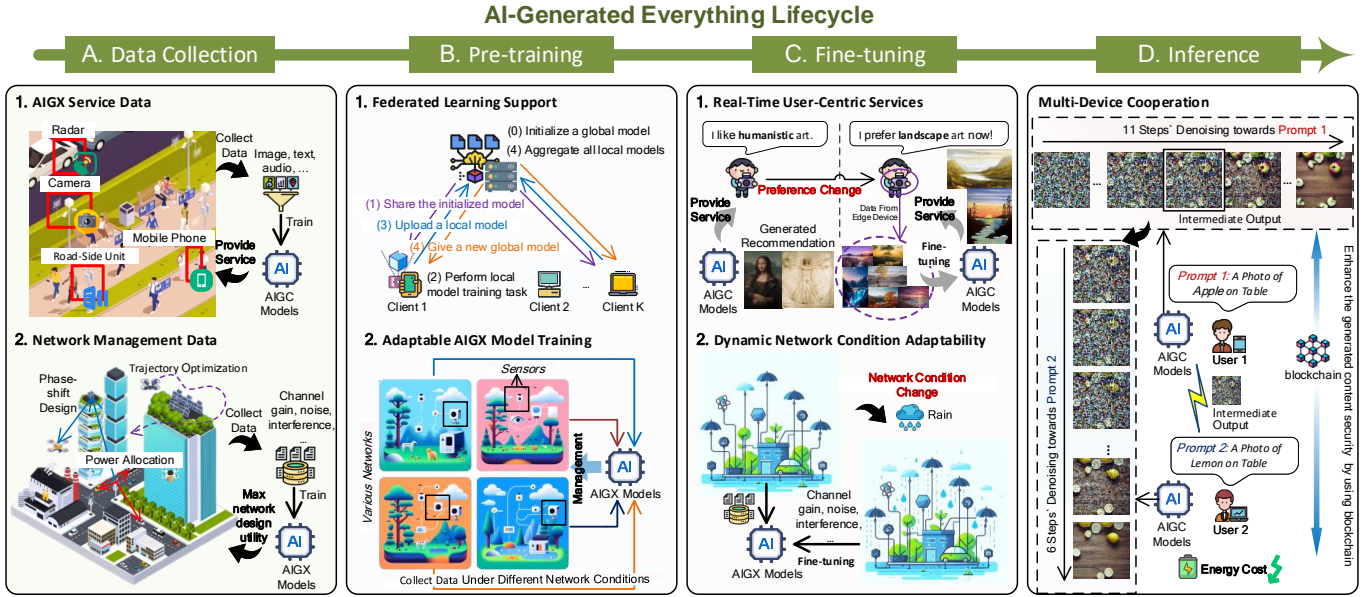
AI-Generated Everything Lifecycle

A. Data Collection

B. Pre-training

C. Fine-tuning

D. Inference

1. AIGX Service Data

Radar

Camera

Collect Data

Image, text, audio, ...

Train

Mobile Phone

Road-Side Unit

Provide Service

AI

AIGC Models

2. Network Management Data

Trajectory Optimization

Phase-shift Design

Collect Data

Channel gain, noise, interference, ...

Power Allocation

Train

Max network design utility

AI

AIGX Models

1. Federated Learning Support

(0) Initialize a global model

(4) Aggregate all local models

(1) Share the initialized model

(3) Upload a local model

(4) Give a new global model

(2) Perform local model training task

Client 1

Client 2

...

Client K

2. Adaptable AIGX Model Training

Sensors

Various Networks

Management

AI

AIGX Models

Collect Data Under Different Network Conditions

1. Real-Time User-Centric Services

I like humanistic art.

I prefer landscape art now!

Preference Change

Provide Service

Generated Recommendation

Data From Edge Device

Provide Service

Fine-tuning

AI

AIGC Models

AI

AIGC Models

2. Dynamic Network Condition Adaptability

Network Condition Change

Rain

Channel gain, noise, interference, ...

AI

AIGX Models

Fine-tuning

Multi-Device Cooperation

11 Steps` Denoising towards Prompt 1

...

...

Intermediate Output

Prompt 1: A Photo of Apple on Table

AI

AIGC Models

User 1

blockchain

Intermediate Output

Prompt 2: A Photo of Lemon on Table

AI

AIGC Models

User 2

6 Steps` Denoising towards Prompt 2

...

Energy Cost

Enhance the generated content security by using blockchain